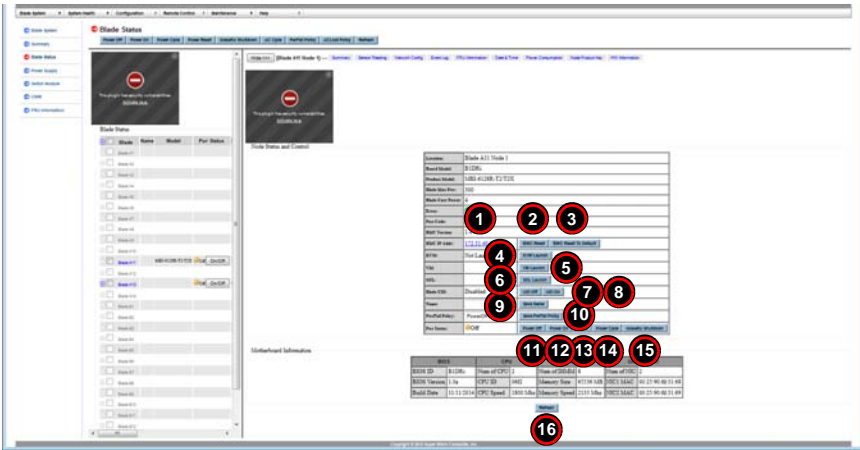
Blade System | System Health | Configuration | Remote Control | Maintenance | Help

Blade System
Summary
Blade Status
Power Supply
Switch Module
CMM
FRU Information

Blade Status

Power Off | Power On | Power Cycle | Power Reset | Graceful Shutdown | UC Cycle | ProFtel Policy | UC Last Policy | Refresh

This plugin has security vulnerabilities.
Hide >>> [Blade A/1 Node 1] ---- Summary | Sensor Reading | Network Config | Event Log | FRU Information | Date & Time | Power Consumption | Node Freeze Ha | KVI Information

This plugin has security vulnerabilities.

Blade Status

| | Blade | Name | Model | Pwr Status |
|---|---|---|---|---|
| | Blade A/1 | | | |
| | Blade A/2 | | | |
| | Blade A/3 | | | |
| | Blade A/4 | | | |
| | Blade A/5 | | | |
| | Blade A/6 | | | |
| | Blade A/7 | | | |
| | Blade A/8 | | | |
| | Blade A/9 | | | |
| | Blade A/10 | | | |
| | Blade A/11 | | MBI-6128R-T2/T2X | Off On/Off |
| | Blade A/12 | | | |
| | Blade A/13 | | | Off On/Off |

Node Status and Control

| | |
|---|---|
| Location: | Blade A/11 Node 1 |
| Board Model: | B1DRi |
| Product Model: | MBI-6128R-T2/T2X |
| Blade Max Pwr: | 300 |
| Blade Curr Power: | 4 |
| Error: | 1 |
| Pwr Code: | 2 3 |
| BMC Version: | |
| BMC IP Addr: | 172.31.40... BMC Reset BMC Reset To Default |
| KVM: | Not Lau... 4 KVM Launch |
| VM: | 5 VM Launch |
| SOL: | 6 SOL Launch |
| Blade UID: | Disabled UID Off UID On 7 8 |
| Name: | 9 Save Name |
| ProFtel Policy: | PowerO... Save ProFtel Policy 10 |
| Pwr Status: | Off Power Off Power On Power Cycle Graceful Shutdown |

Motherboard Information

| BIOS | | CPU | | | 11 12 13 14 15 | | |
|---|---|---|---|---|---|---|---|
| BIOS ID | B1DRi | Num of CPU | 2 | Num of DIMM | 8 | Num of NIC | 2 |
| BIOS Version | 1.0a | CPU ID | 0602 | Memory Size | 65536 MB | NIC1 MAC | 00:25:90:f8:51:68 |
| Build Date | 11/11/2014 | CPU Speed | 1800 Mhz | Memory Speed | 2133 Mhz | NIC2 MAC | 00:25:90:f8:51:69 |

Refresh
16

Copyright © 2014 Super Micro Computer, Inc.